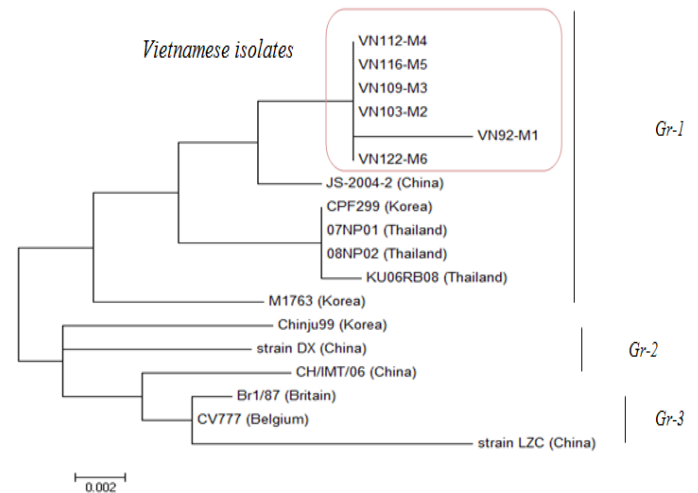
Vietnamese isolates

VN112-M4
VN116-M5
VN109-M3
VN103-M2
VN92-M1
VN122-M6
JS-2004-2 (China)
CPF299 (Korea)
07NP01 (Thailand)
08NP02 (Thailand)
KU06RB08 (Thailand)
M1763 (Korea)
Chinju99 (Korea)
strain DX (China)
CH/IMT/06 (China)
Br1/87 (Britain)
CV777 (Belgium)
strain LZC (China)

Gr-1
Gr-2
Gr-3

0.002